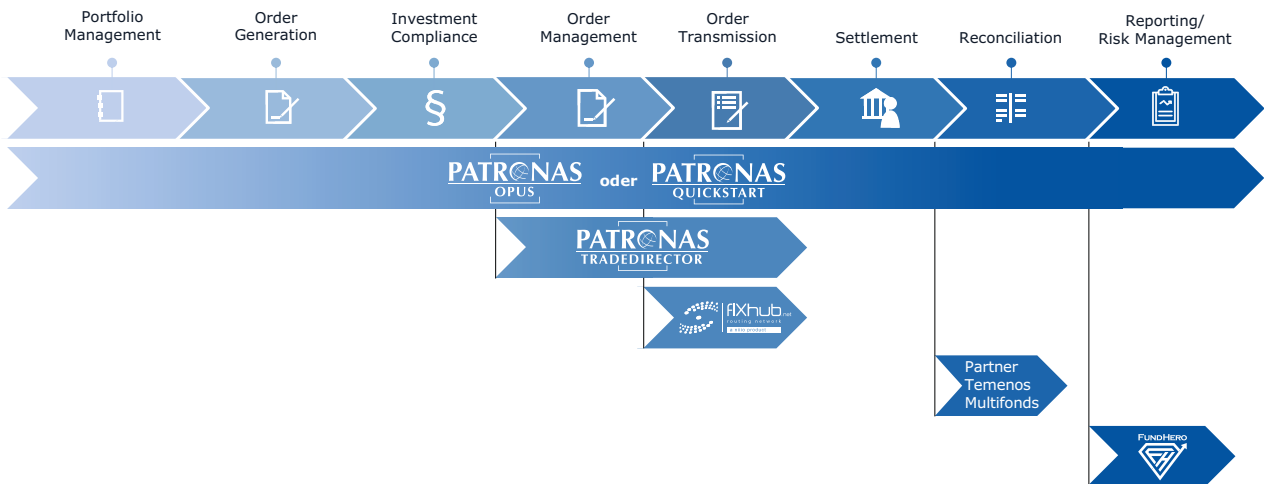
Portfolio Management

Order Generation

Investment Compliance

Order Management

Order Transmission

Settlement

Reconciliation

Reporting/ Risk Management

§

PATRONAS OPUS oder PATRONAS QUICKSTART

PATRONAS TRADEDIRECTOR

fIXhub.net routing network a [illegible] product

Partner Temenos Multifonds

FundHero